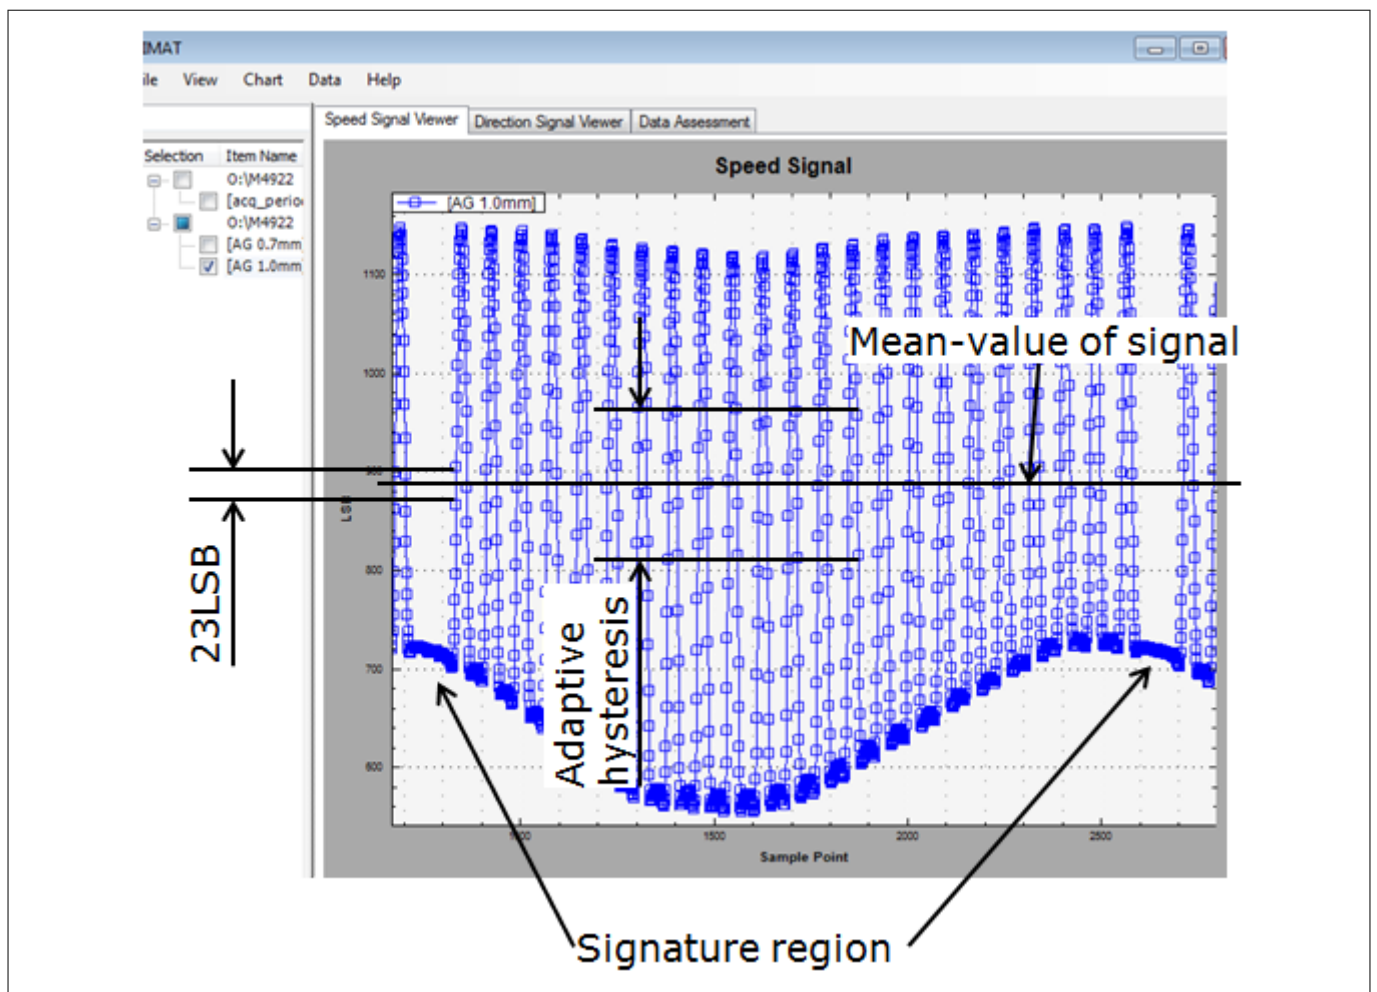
IMAT

ile View Chart Data Help

Speed Signal Viewer Direction Signal Viewer Data Assessment

Selection Item Name
O:\M4922
[acq_perio
O:\M4922
[AG 0.7mm
[AG 1.0mm

Speed Signal

[AG 1.0mm]

1100
1000
900
800
700
600

LSB

1000 1500 2000 2500

Sample Point

Mean-value of signal

23LSB

Adaptive hysteresis

Signature region